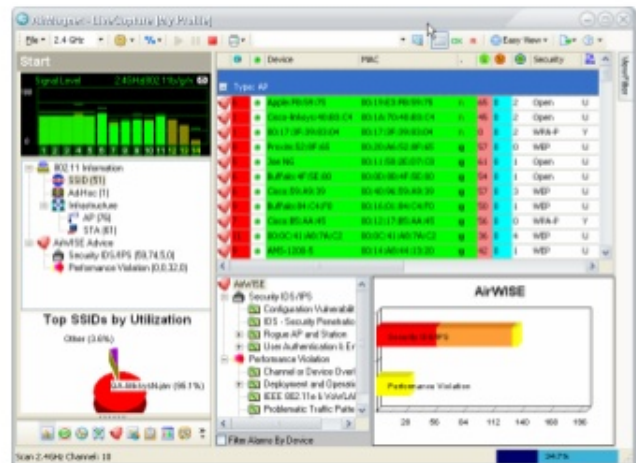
AirMagnet - LiveCapture [By Profile]

File 2.4 GHz

Easy View

Start

Signal Level 2.4GHz 802.11b/g/n 60

1 2 3 4 5 6 7 8 9 10 11 12 13 14

802.11 Information
SSID (51)
AdHoc (1)
Infrastructure
AP (76)
STA (81)
AirWISE Advice
Security IDS/IPS (59,74,5,0)
Performance Violation (0,0,32,0)

Top SSIDs by Utilization

Other (3.6%)

(96.1%)

Device | MAC | | | | Security

Type: AP

| Device | MAC | | | | | Security | |
|---|---|---|---|---|---|---|---|
| Apple | | n | | | 2 | Open | Y |
| Cisco | | n | | | 2 | Open | Y |
| | | n | | | 2 | WPA-P | Y |
| | | g | | | 0 | WEP | U |
| | | | | | 1 | Open | U |
| Buffalo | | g | | | 1 | Open | U |
| Cisco | | g | | | 3 | WEP | U |
| Buffalo | | g | | | 1 | WEP | U |
| Cisco | | g | | | 0 | WPA-P | Y |
| | | g | | | 4 | WEP | U |
| | | g | | | 3 | WEP | U |

AirWISE
Security IDS/IPS
Configuration Vulnerabil
IDS - Security Penetratio
Rogue AP and Station
User Authentication & Er
Performance Violation
Channel or Device Overl
Deployment and Operatio
IEEE 802.11e & VoWLAN
Problematic Traffic Patte

AirWISE

Security IDS/IPS

Performance Violation

28 56 84 112 140 168 196

Filter Alarms By Device

Scan 2.4GHz Channel: 10